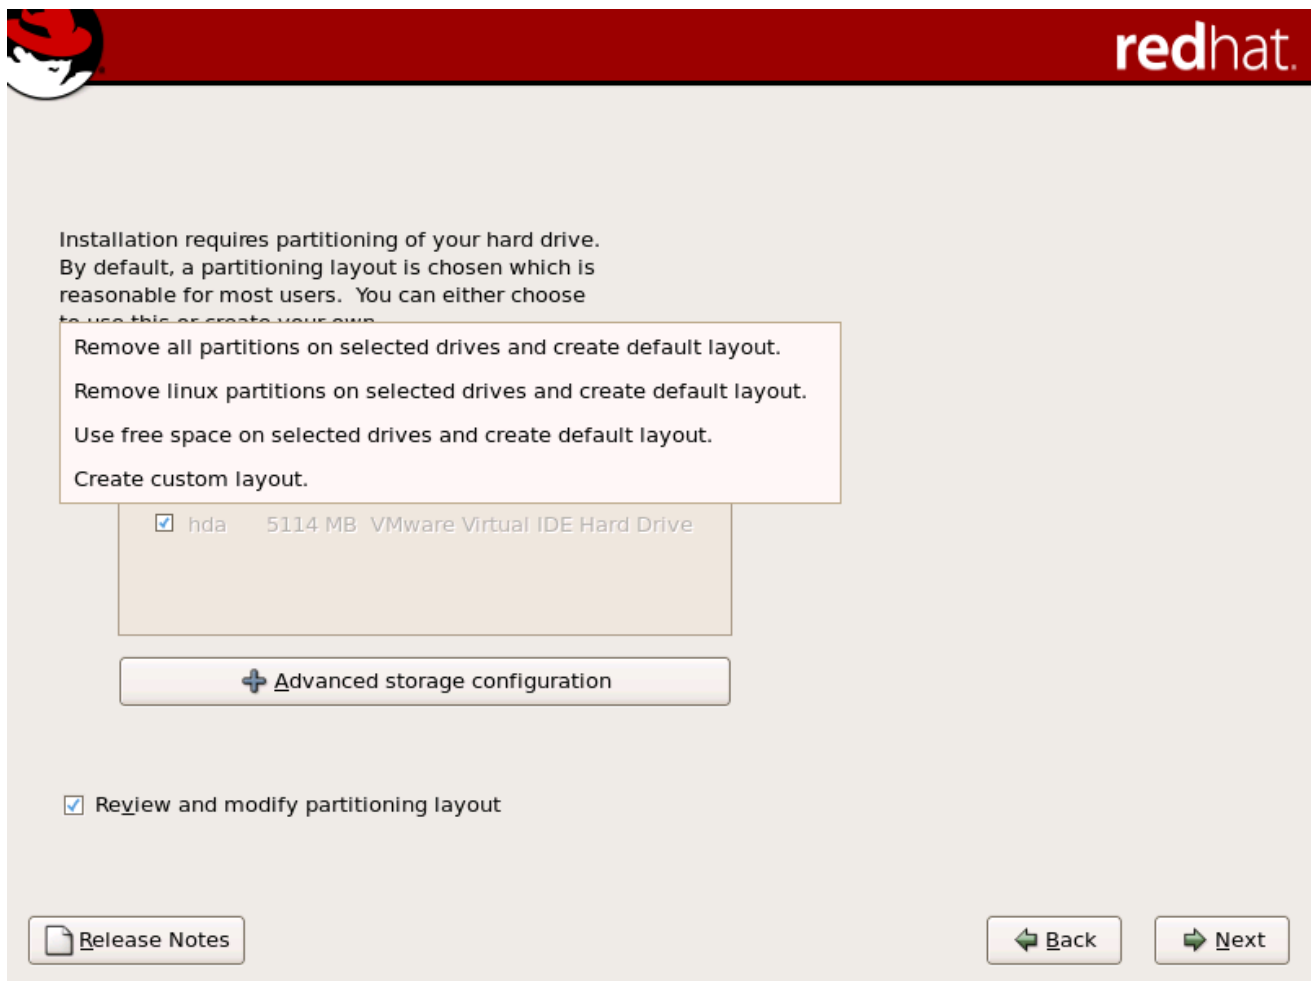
redhat.

Installation requires partitioning of your hard drive. By default, a partitioning layout is chosen which is reasonable for most users. You can either choose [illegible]

Remove all partitions on selected drives and create default layout.

Remove linux partitions on selected drives and create default layout.

Use free space on selected drives and create default layout.

Create custom layout.

hda 5114 MB VMware Virtual IDE Hard Drive

Advanced storage configuration

Review and modify partitioning layout

Release Notes

Back

Next